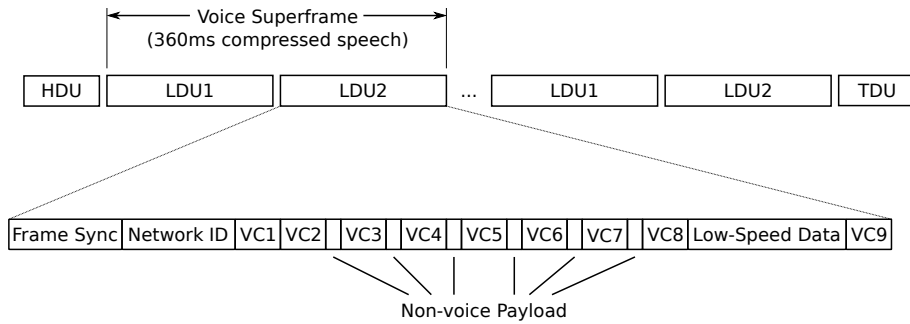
Voice Superframe
(360ms compressed speech)

| HDU | LDU1 | LDU2 | ... | LDU1 | LDU2 | TDU |
|---|---|---|---|---|---|---|

| Frame Sync | Network ID | VC1 | VC2 | | VC3 | | VC4 | | VC5 | | VC6 | | VC7 | | VC8 | Low-Speed Data | VC9 |
|---|---|---|---|---|---|---|---|---|---|---|---|---|---|---|---|---|---|

Non-voice Payload